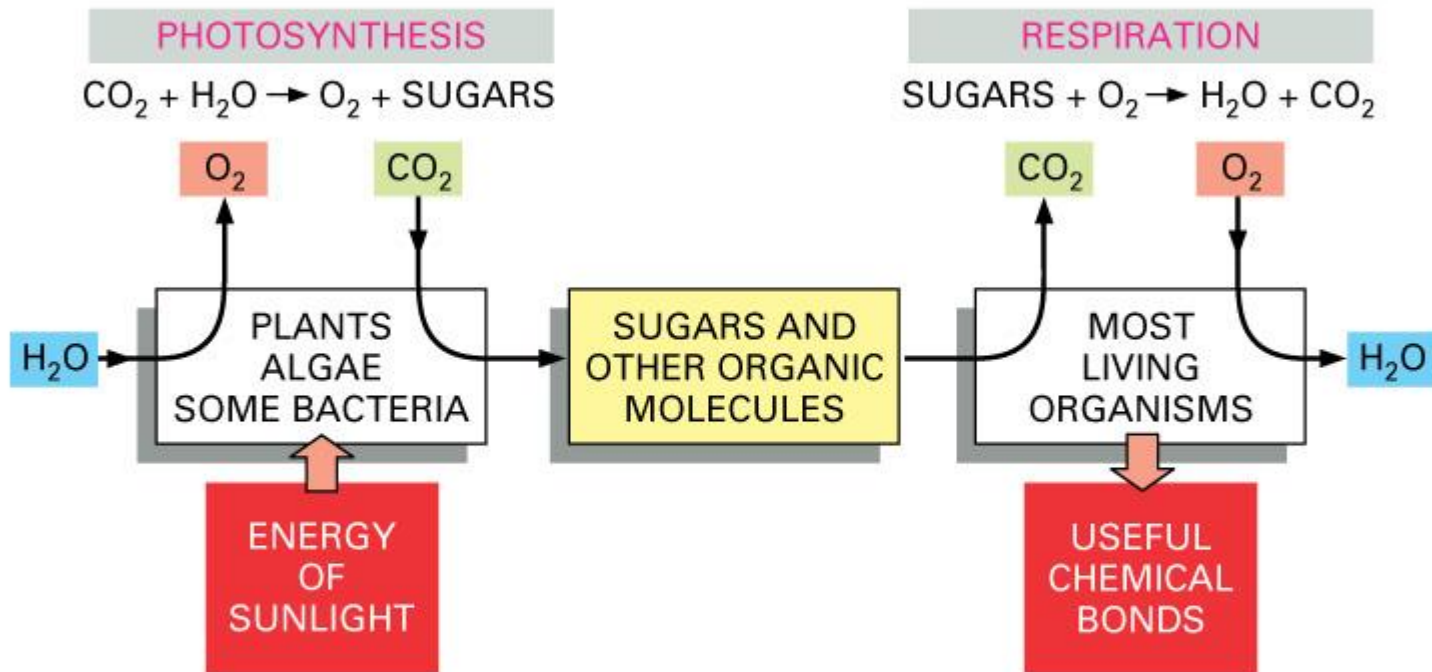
PHOTOSYNTHESIS

$CO_2 + H_2O \rightarrow O_2 +$ SUGARS

RESPIRATION

SUGARS $+ O_2 \rightarrow H_2O + CO_2$

$O_2$

$CO_2$

$CO_2$

$O_2$

$H_2O$

PLANTS
ALGAE
SOME BACTERIA

SUGARS AND
OTHER ORGANIC
MOLECULES

MOST
LIVING
ORGANISMS

$H_2O$

ENERGY
OF
SUNLIGHT

USEFUL
CHEMICAL
BONDS